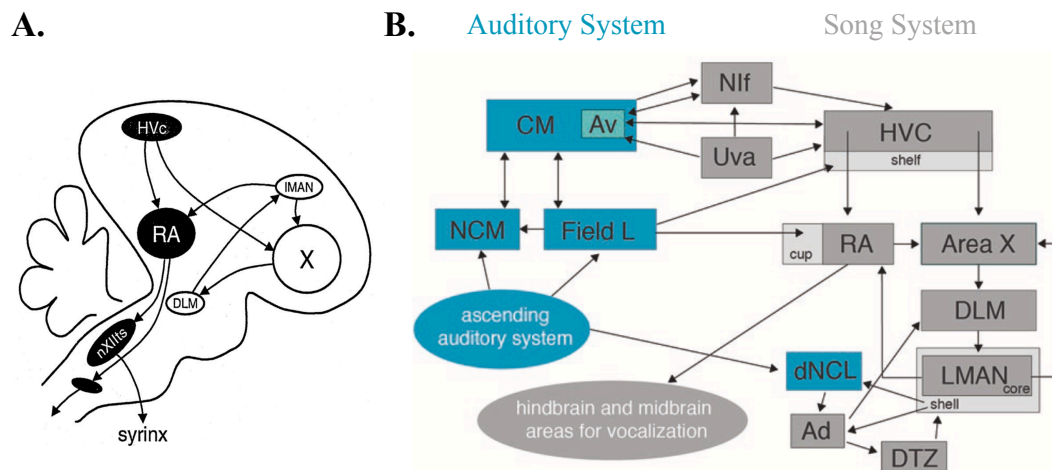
A.

HVc
IMAN
RA
X
DLM
nXIIts
syrinx

B. Auditory System Song System

NIf
CM
Av
Uva
HVC
shelf
NCM
Field L
cup
RA
Area X
DLM
ascending auditory system
dNCL
LMAN core
shell
hindbrain and midbrain areas for vocalization
Ad
DTZ